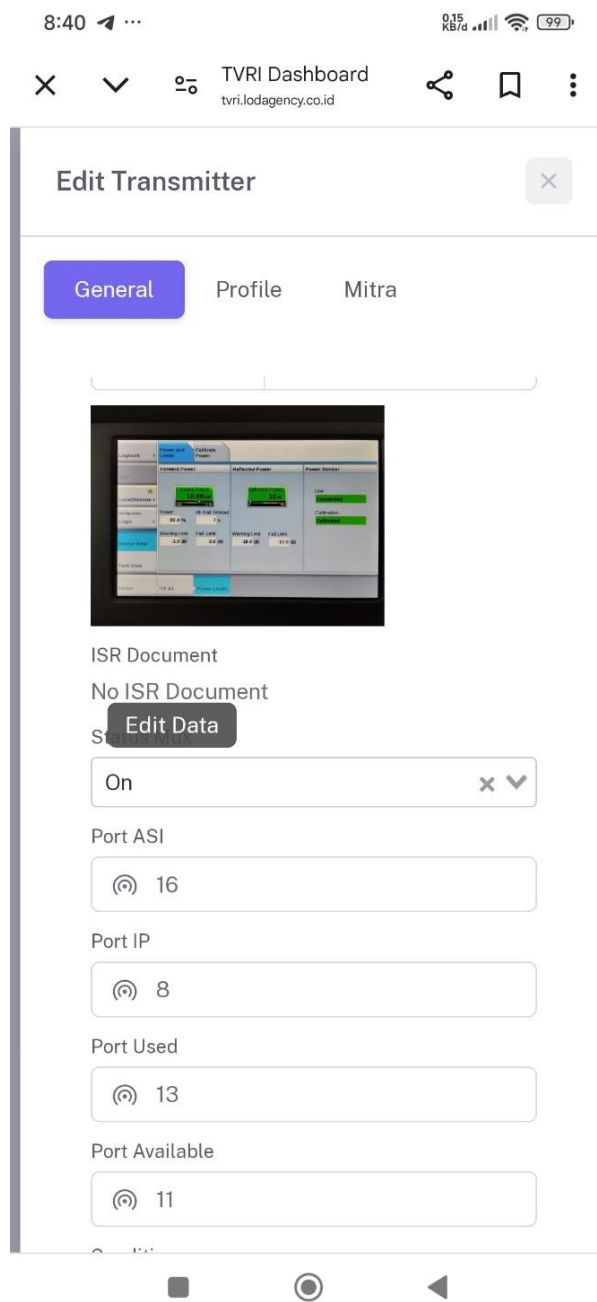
8:40 ···
0.15 KB/d 99

TVRI Dashboard
tvri.lodagency.co.id

Edit Transmitter

×

General Profile Mitra

ISR Document
No ISR Document

Edit Data
Status Mux

On

Port ASI
16

Port IP
8

Port Used
13

Port Available
11

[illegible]